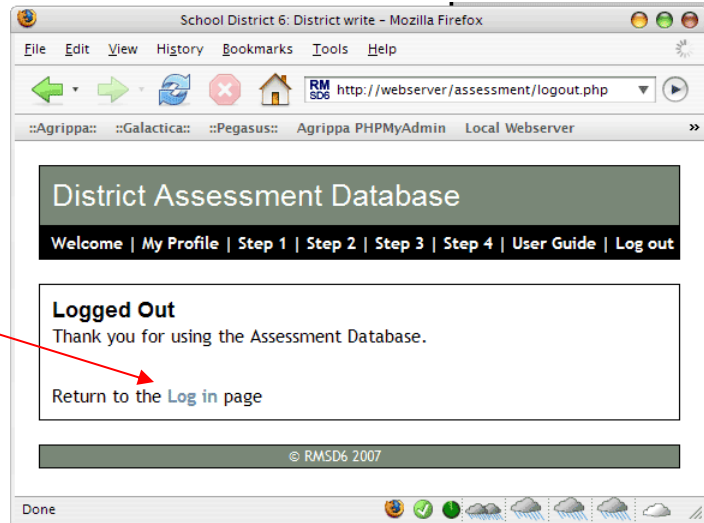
School District 6: District write – Mozilla Firefox

File Edit View History Bookmarks Tools Help

RM SD6 http://webserver/assessment/logout.php

::Agrippa:: ::Galactica:: ::Pegasus:: Agrippa PHPMyAdmin Local Webserver »

District Assessment Database

Welcome | My Profile | Step 1 | Step 2 | Step 3 | Step 4 | User Guide | Log out

Logged Out
Thank you for using the Assessment Database.

Return to the Log in page

© RMSD6 2007

Done